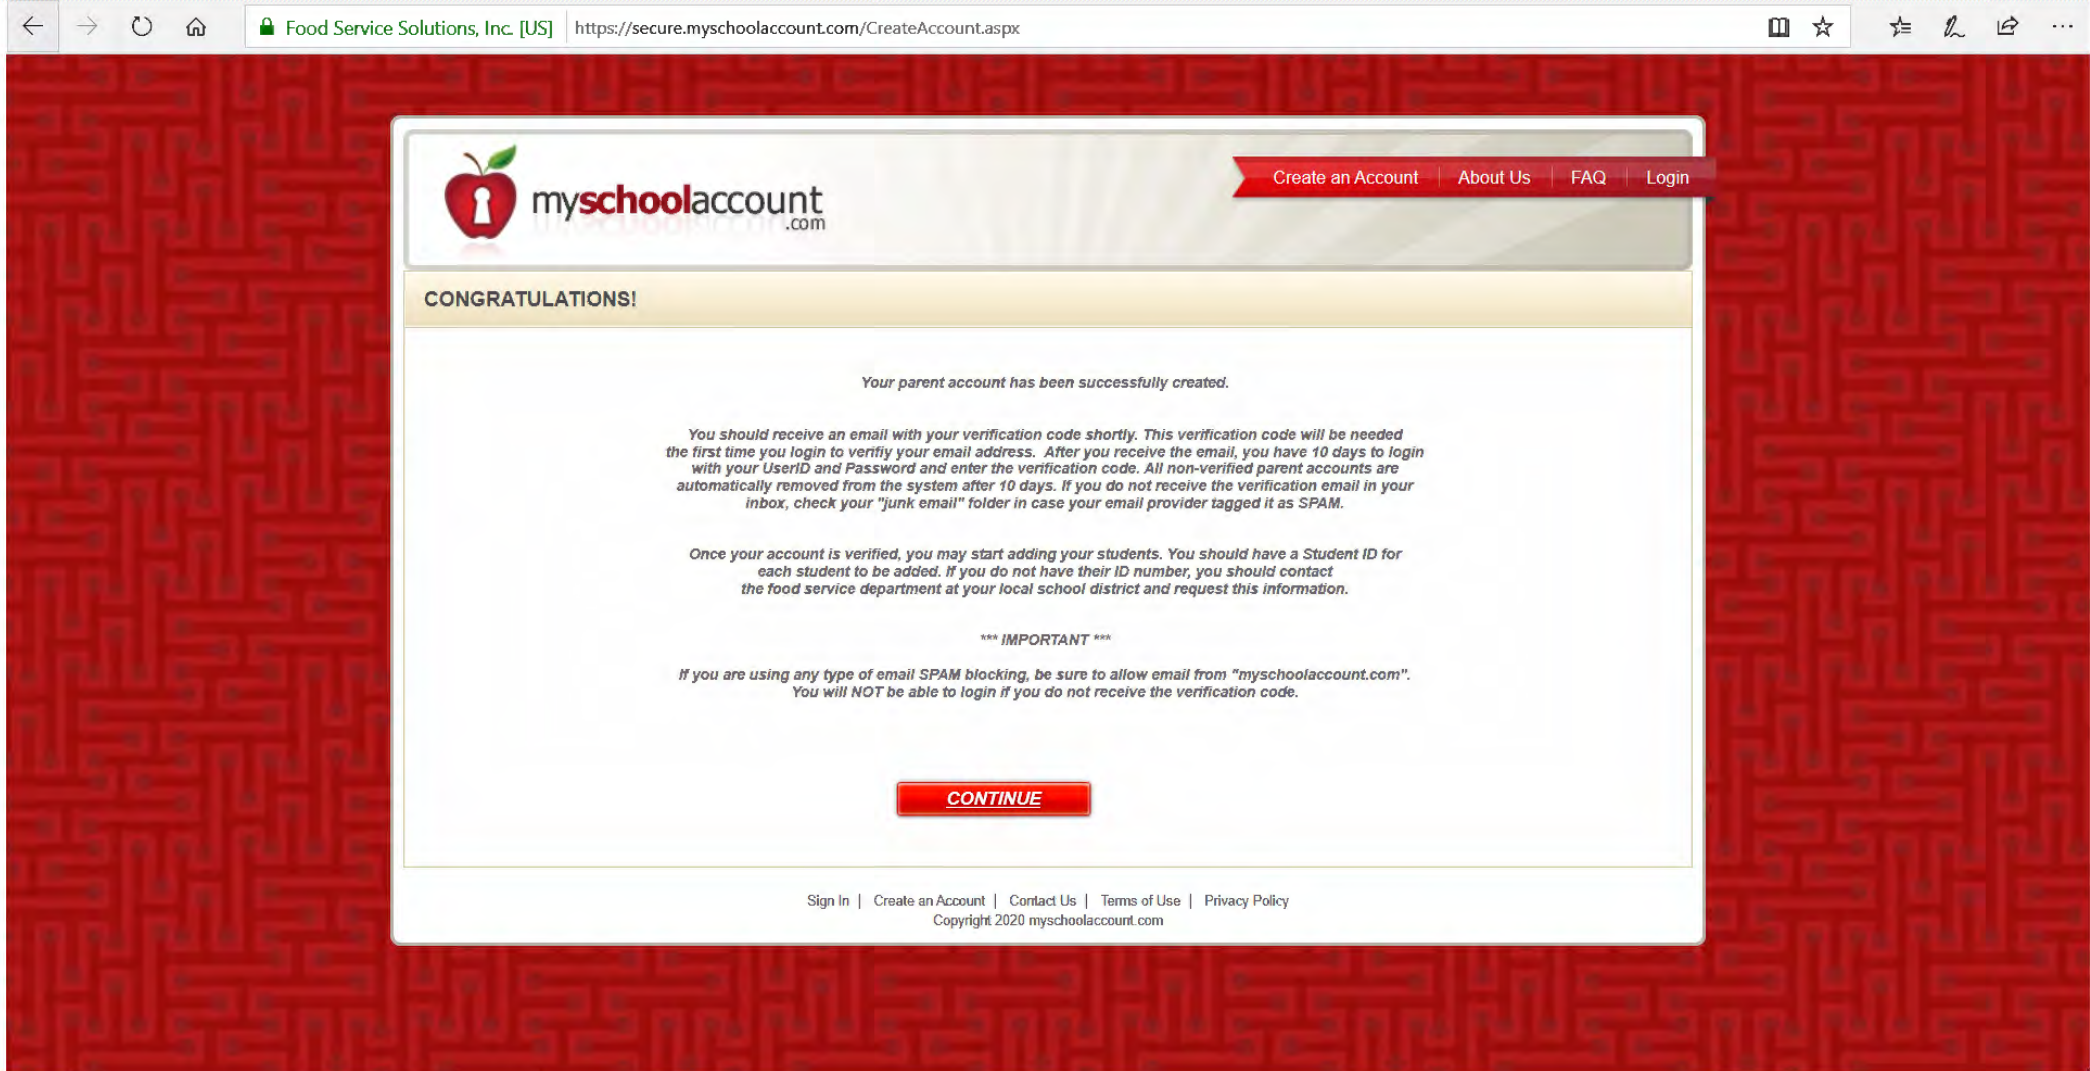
Food Service Solutions, Inc. [US] https://secure.myschoolaccount.com/CreateAccount.aspx

myschoolaccount.com

Create an Account | About Us | FAQ | Login

CONGRATULATIONS!

Your parent account has been successfully created.

You should receive an email with your verification code shortly. This verification code will be needed the first time you login to verify your email address. After you receive the email, you have 10 days to login with your UserID and Password and enter the verification code. All non-verified parent accounts are automatically removed from the system after 10 days. If you do not receive the verification email in your inbox, check your "junk email" folder in case your email provider tagged it as SPAM.

Once your account is verified, you may start adding your students. You should have a Student ID for each student to be added. If you do not have their ID number, you should contact the food service department at your local school district and request this information.

*** IMPORTANT ***

If you are using any type of email SPAM blocking, be sure to allow email from "myschoolaccount.com". You will NOT be able to login if you do not receive the verification code.

CONTINUE

Sign In | Create an Account | Contact Us | Terms of Use | Privacy Policy
Copyright 2020 myschoolaccount.com